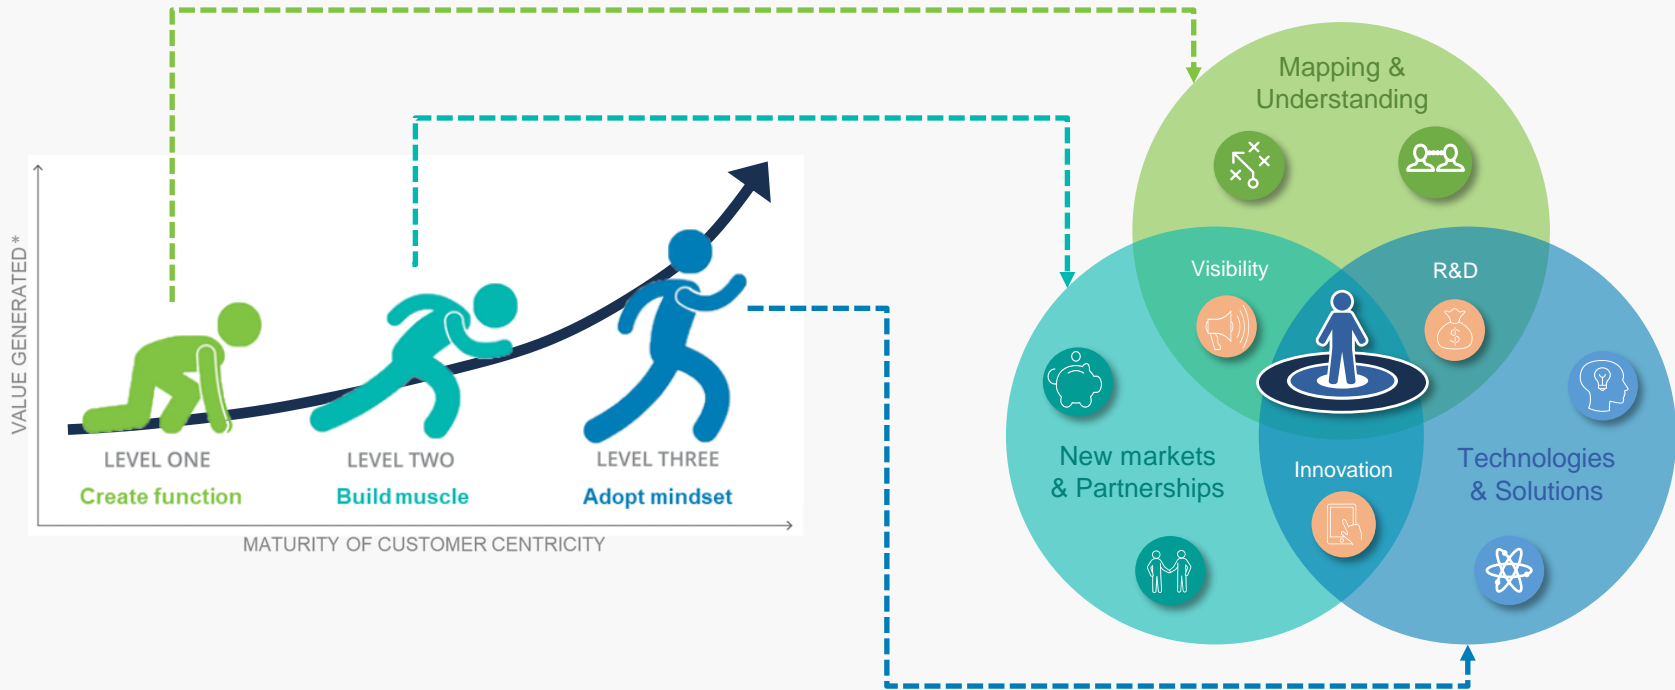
VALUE GENERATED *

LEVEL ONE
Create function

LEVEL TWO
Build muscle

LEVEL THREE
Adopt mindset

MATURITY OF CUSTOMER CENTRICITY

Mapping & Understanding

Visibility

R&D

New markets & Partnerships

Innovation

Technologies & Solutions